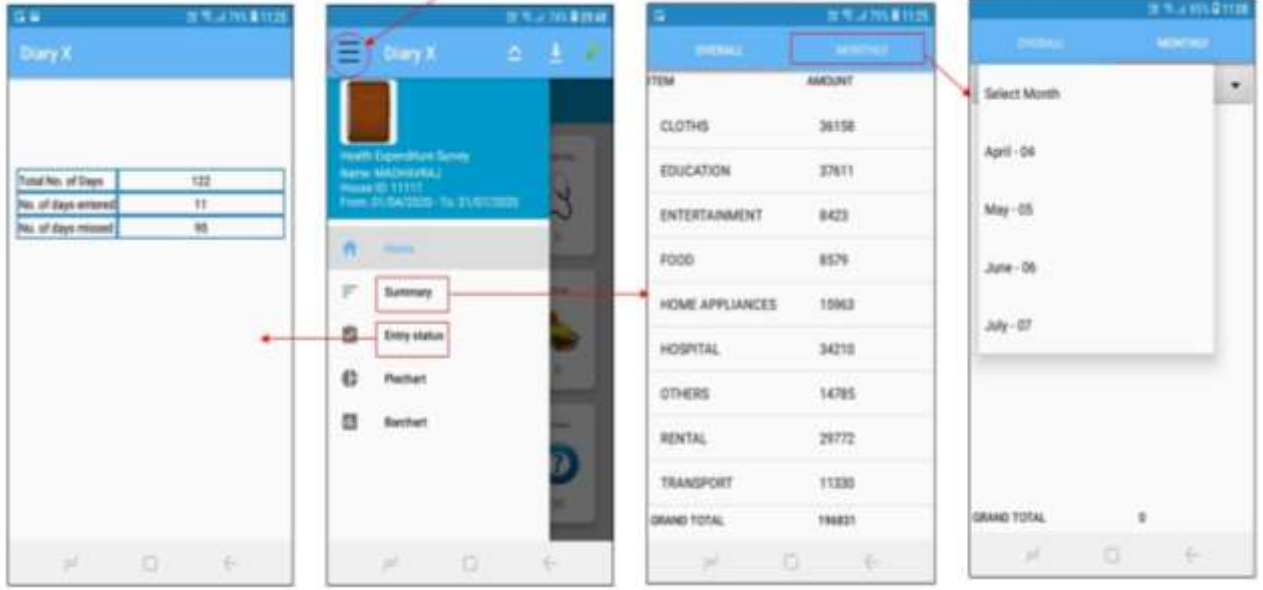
Diary X

| Total No. of Days | 122 |
|---|---|
| No. of days entered | 11 |
| No. of days missed | 95 |

Diary X

Health Expenditure Survey
Name: MADHAVRAJ
House ID: 11111
From: 01/04/2020 - To: 31/07/2020

Home
Summary
Entry status
Piechart
Barchart

OVERALL MONTHLY

| ITEM | AMOUNT |
|---|---|
| CLOTHS | 36158 |
| EDUCATION | 37611 |
| ENTERTAINMENT | 8423 |
| FOOD | 8579 |
| HOME APPLIANCES | 15963 |
| HOSPITAL | 34210 |
| OTHERS | 14785 |
| RENTAL | 29772 |
| TRANSPORT | 11330 |
| GRAND TOTAL | 196831 |

OVERALL MONTHLY

Select Month
April - 04
May - 05
June - 06
July - 07

GRAND TOTAL 0